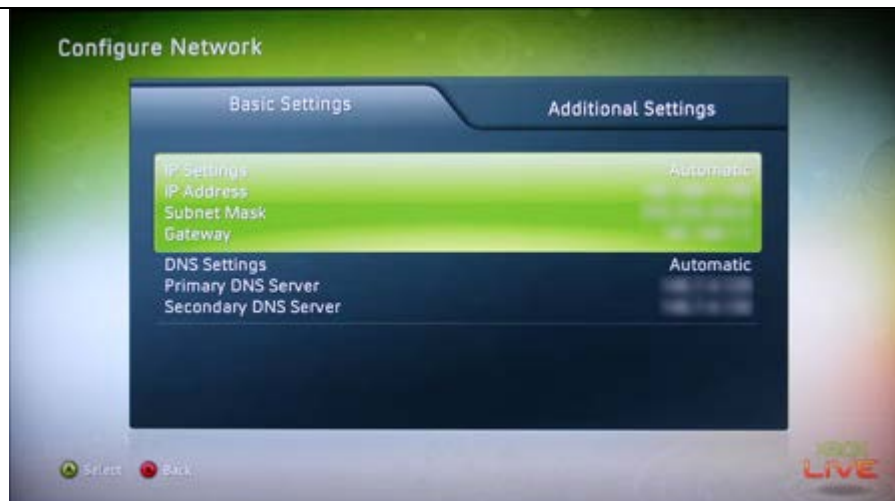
Configure Network

Basic Settings

Additional Settings

IP Settings Automatic
IP Address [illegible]
Subnet Mask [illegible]
Gateway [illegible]

DNS Settings Automatic
Primary DNS Server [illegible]
Secondary DNS Server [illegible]

Select Back

XBOX LIVE